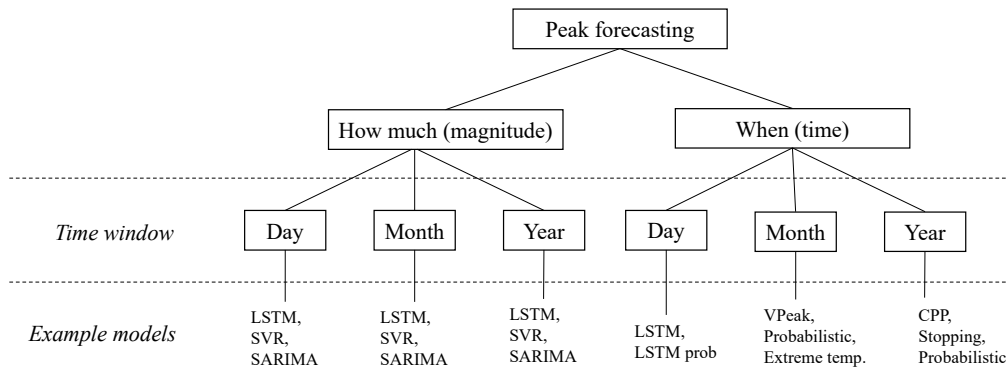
Peak forecasting

How much (magnitude)

When (time)

Time window

Day

Month

Year

Day

Month

Year

Example models

LSTM, SVR, SARIMA

LSTM, SVR, SARIMA

LSTM, SVR, SARIMA

LSTM, LSTM prob

VPeak, Probabilistic, Extreme temp.

CPP, Stopping, Probabilistic